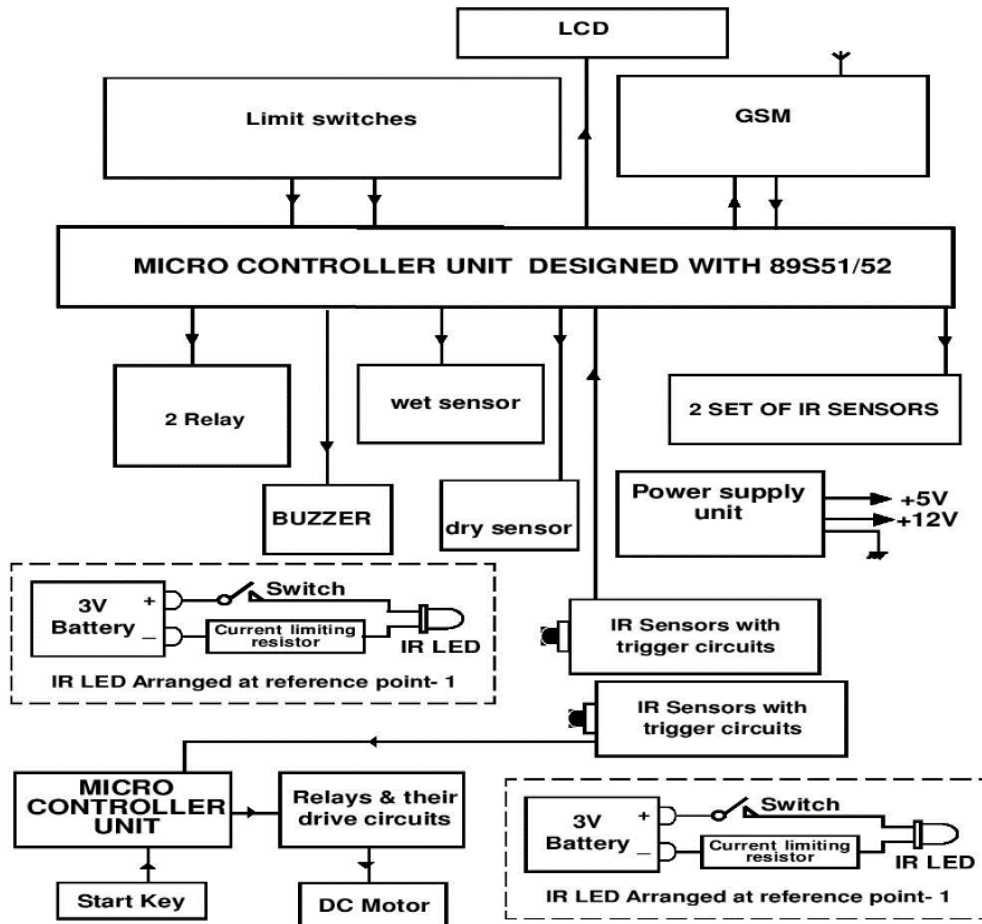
LCD

Limit switches

GSM

MICRO CONTROLLER UNIT DESIGNED WITH 89S51/52

2 Relay

wet sensor

2 SET OF IR SENSORS

BUZZER

dry sensor

Power supply unit

+5V

+12V

3V Battery

+

_

Switch

Current limiting resistor

IR LED

IR LED Arranged at reference point- 1

IR Sensors with trigger circuits

IR Sensors with trigger circuits

MICRO CONTROLLER UNIT

Relays & their drive circuits

Start Key

DC Motor

3V Battery

+

_

Switch

Current limiting resistor

IR LED

IR LED Arranged at reference point- 1